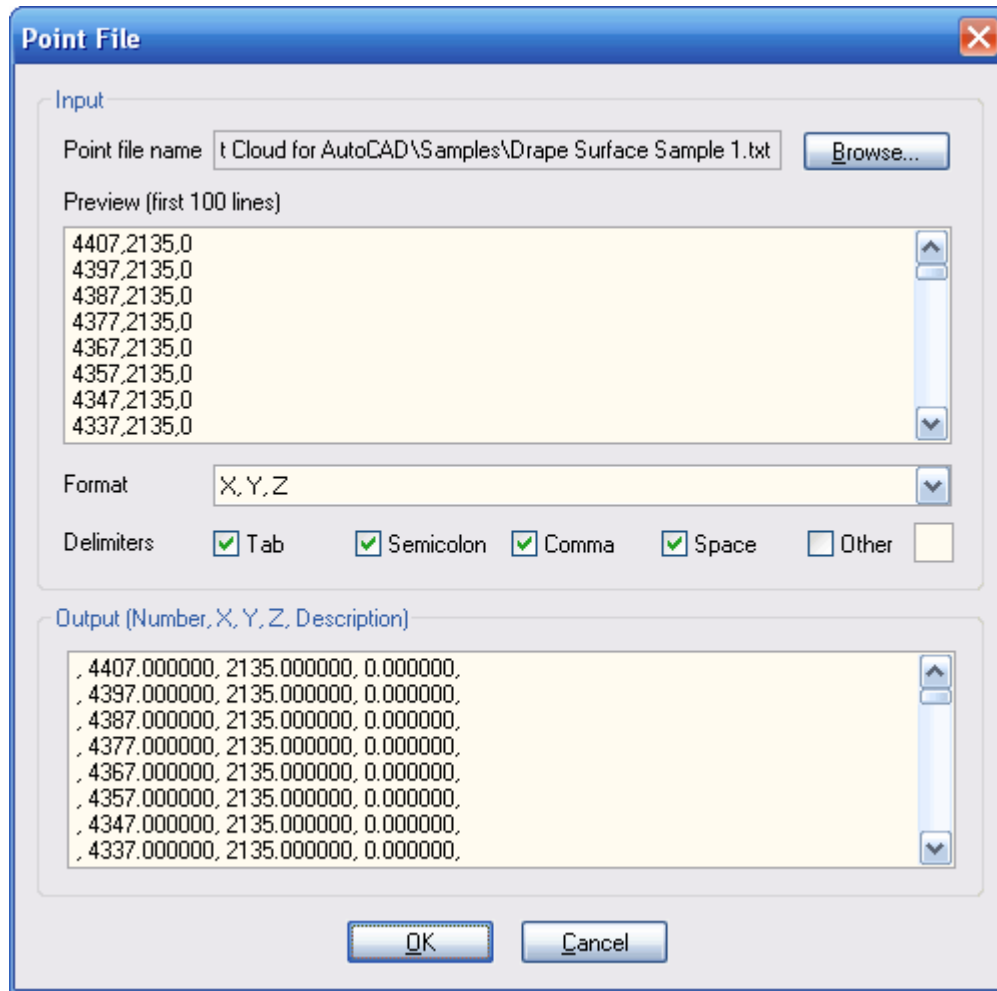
Point File

Input

Point file name t Cloud for AutoCAD\Samples\Drape Surface Sample 1.txt

Browse...

Preview (first 100 lines)

4407,2135,0
4397,2135,0
4387,2135,0
4377,2135,0
4367,2135,0
4357,2135,0
4347,2135,0
4337,2135,0

Format X, Y, Z

Delimiters Tab Semicolon Comma Space Other

Output (Number, X, Y, Z, Description)

, 4407.000000, 2135.000000, 0.000000,
, 4397.000000, 2135.000000, 0.000000,
, 4387.000000, 2135.000000, 0.000000,
, 4377.000000, 2135.000000, 0.000000,
, 4367.000000, 2135.000000, 0.000000,
, 4357.000000, 2135.000000, 0.000000,
, 4347.000000, 2135.000000, 0.000000,
, 4337.000000, 2135.000000, 0.000000,

OK Cancel